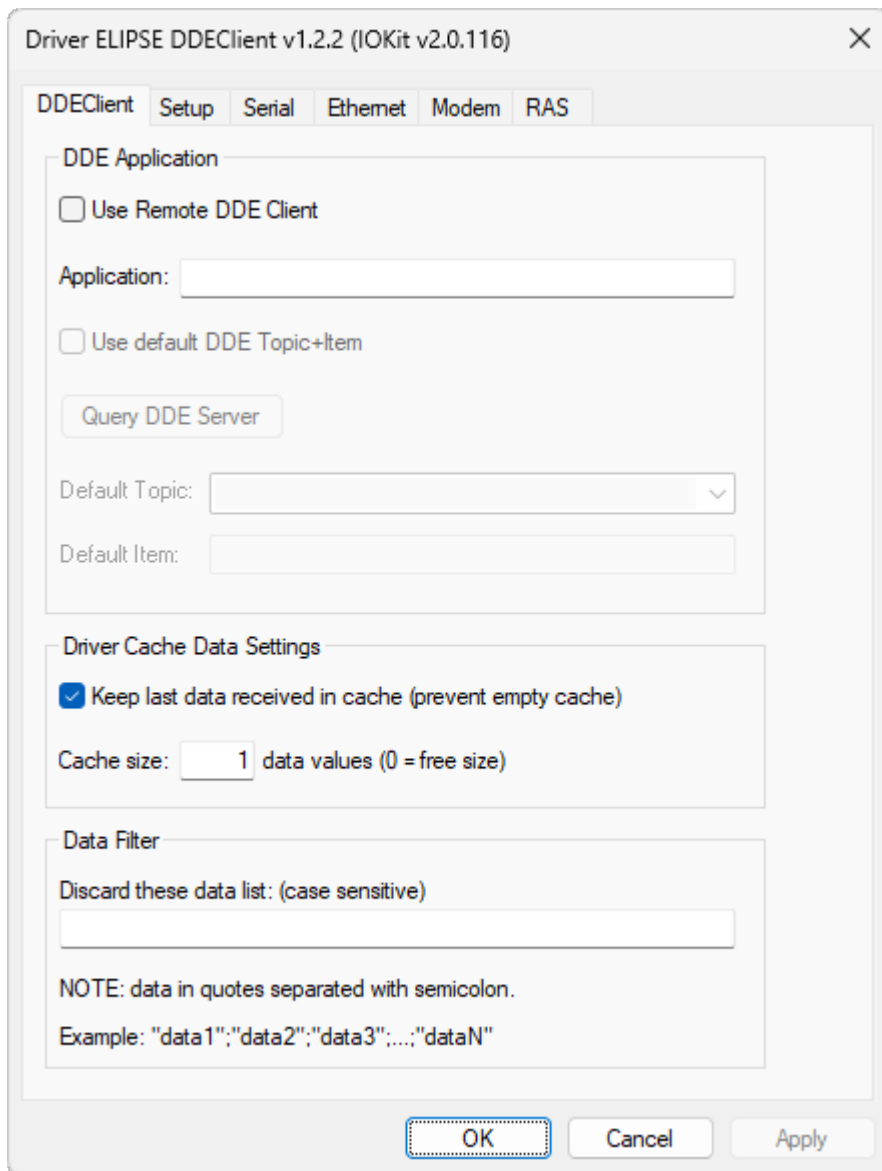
Driver ELIPSE DDEClient v1.2.2 (IOKit v2.0.116)

DDEClient Setup Serial Ethernet Modem RAS

DDE Application

Use Remote DDE Client

Application:

Use default DDE Topic+Item

Query DDE Server

Default Topic:

Default Item:

Driver Cache Data Settings

Keep last data received in cache (prevent empty cache)

Cache size: 1 data values (0 = free size)

Data Filter

Discard these data list: (case sensitive)

NOTE: data in quotes separated with semicolon.

Example: "data1";"data2";"data3";...;"dataN"

OK Cancel Apply